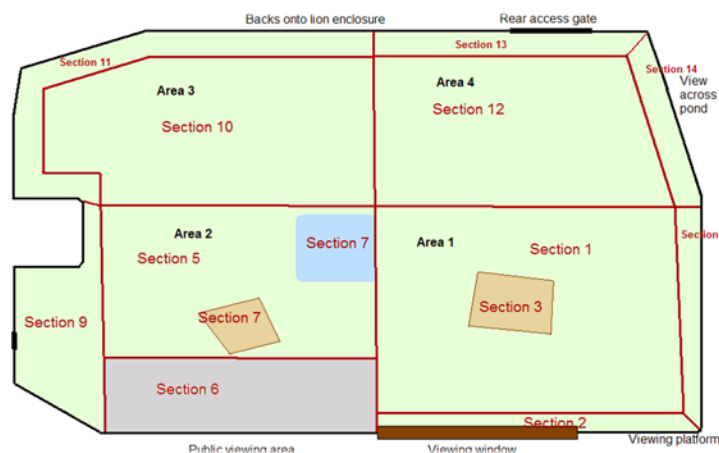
Backs onto lion enclosure

Rear access gate

Section 13

Section 11

Section 14

View across pond

Area 3

Section 10

Area 4

Section 12

Area 2

Section 7

Area 1

Section 1

Section

Section 5

Section 9

Section 7

Section 3

Section 6

Section 2

Public viewing area

Viewing window

Viewing platform